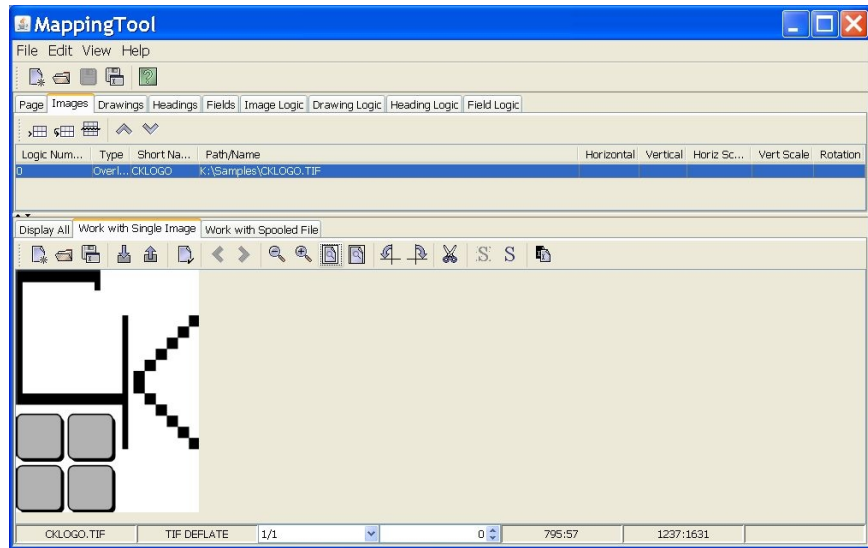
MappingTool

File Edit View Help

Page | Images | Drawings | Headings | Fields | Image Logic | Drawing Logic | Heading Logic | Field Logic

| Logic Num... | Type | Short Na... | Path/Name | Horizontal | Vertical | Horiz Sc... | Vert Scale | Rotation |
|---|---|---|---|---|---|---|---|---|
| 0 | Overl... | CKLOGO | K:\Samples\CKLOGO.TIF | | | | | |

Display All | Work with Single Image | Work with Spooled File

S S

CKLOGO.TIF | TIF DEFLATE | 1/1 | 0 | 795:57 | 1237:1631